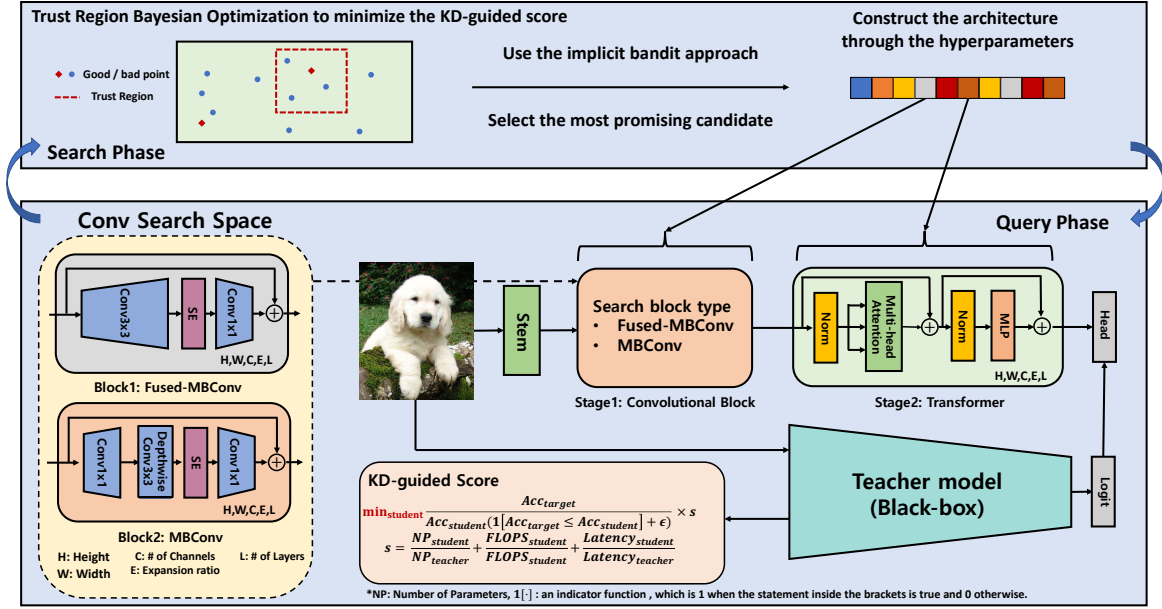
Trust Region Bayesian Optimization to minimize the KD-guided score

Good / bad point
Trust Region

Use the implicit bandit approach

Select the most promising candidate

Construct the architecture through the hyperparameters

Search Phase

Conv Search Space

Query Phase

Conv3x3
SE
Conv1x1
H,W,C,E,L
Block1: Fused-MBConv

Conv1x1
Depthwise Conv3x3
SE
Conv1x1
H,W,C,E,L
Block2: MBConv

H: Height
W: Width
C: # of Channels
E: Expansion ratio
L: # of Layers

Stem

Search block type
• Fused-MBConv
• MBConv

Stage1: Convolutional Block

Norm
Multi-head Attention
Norm
MLP
H,W,C,E,L
Stage2: Transformer

Head

Logit

Teacher model
(Black-box)

KD-guided Score
$\min_{student} \frac{Acc_{target}}{Acc_{student}(\mathbf{1}[Acc_{target} \leq Acc_{student}] + \epsilon)} \times s$
$s = \frac{NP_{student}}{NP_{teacher}} + \frac{FLOPS_{student}}{FLOPS_{student}} + \frac{Latency_{student}}{Latency_{teacher}}$

*NP: Number of Parameters, $\mathbf{1}[\cdot]$ : an indicator function , which is 1 when the statement inside the brackets is true and 0 otherwise.